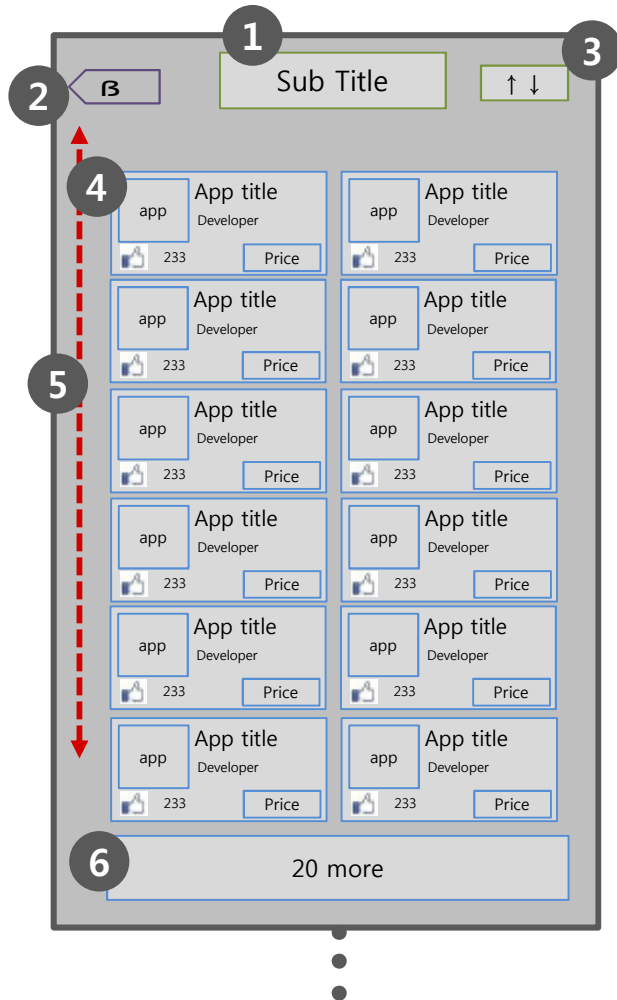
1
2
ß
Sub Title
3
↑ ↓
4
5
app
App title
Developer
233
Price

app
App title
Developer
233
Price

app
App title
Developer
233
Price

app
App title
Developer
233
Price

app
App title
Developer
233
Price

app
App title
Developer
233
Price

app
App title
Developer
233
Price

app
App title
Developer
233
Price

app
App title
Developer
233
Price

app
App title
Developer
233
Price

app
App title
Developer
233
Price

app
App title
Developer
233
Price

6
20 more